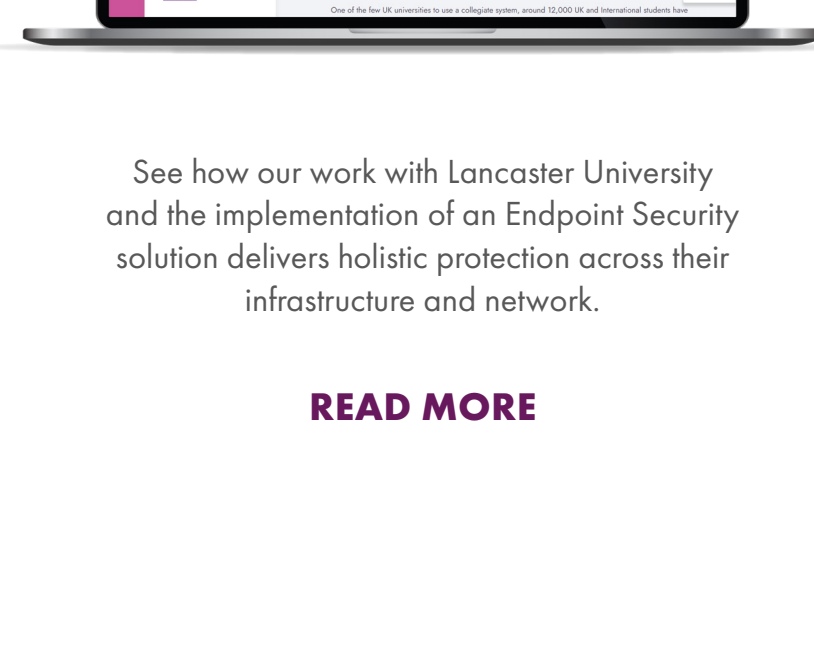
One of the few UK universities to use a collegiate system, around 12,000 UK and International students have

See how our work with Lancaster University and the implementation of an Endpoint Security solution delivers holistic protection across their infrastructure and network.

READ MORE